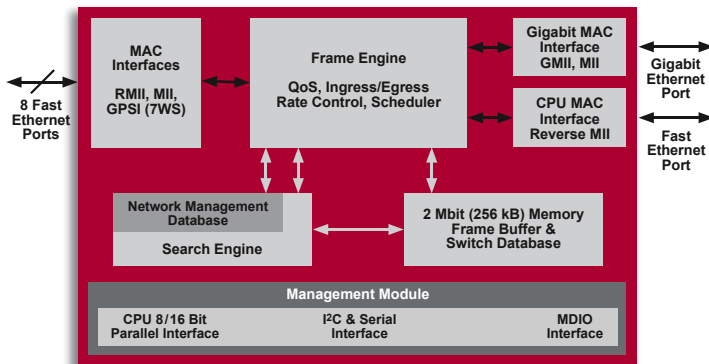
8 Fast Ethernet Ports

MAC Interfaces

RMII, MII, GPSI (7WS)

Frame Engine

QoS, Ingress/Egress Rate Control, Scheduler

Gigabit MAC Interface GMII, MII

Gigabit Ethernet Port

CPU MAC Interface Reverse MII

Fast Ethernet Port

Network Management Database

Search Engine

2 Mbit (256 kB) Memory Frame Buffer & Switch Database

Management Module

CPU 8/16 Bit Parallel Interface

I²C & Serial Interface

MDIO Interface